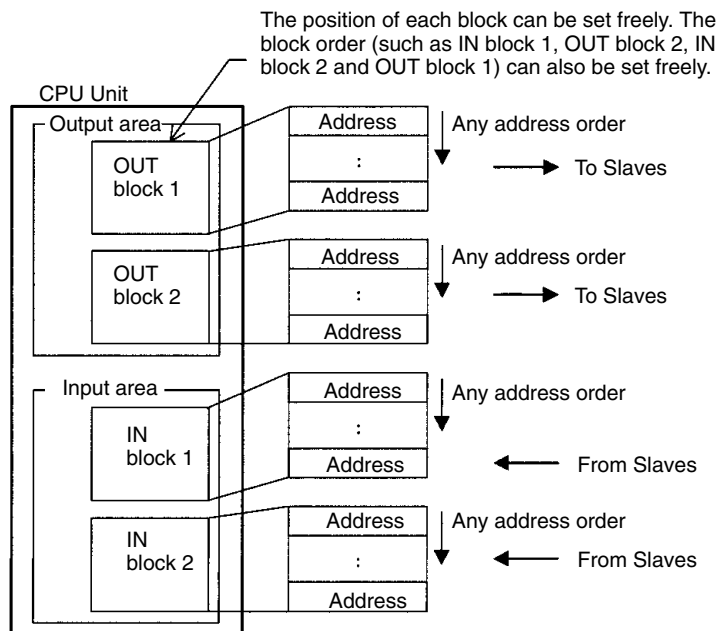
The position of each block can be set freely. The block order (such as IN block 1, OUT block 2, IN block 2 and OUT block 1) can also be set freely.

CPU Unit

Output area

OUT block 1

Address
:
Address

Any address order

To Slaves

OUT block 2

Address
:
Address

Any address order

To Slaves

Input area

IN block 1

Address
:
Address

Any address order

From Slaves

IN block 2

Address
:
Address

Any address order

From Slaves